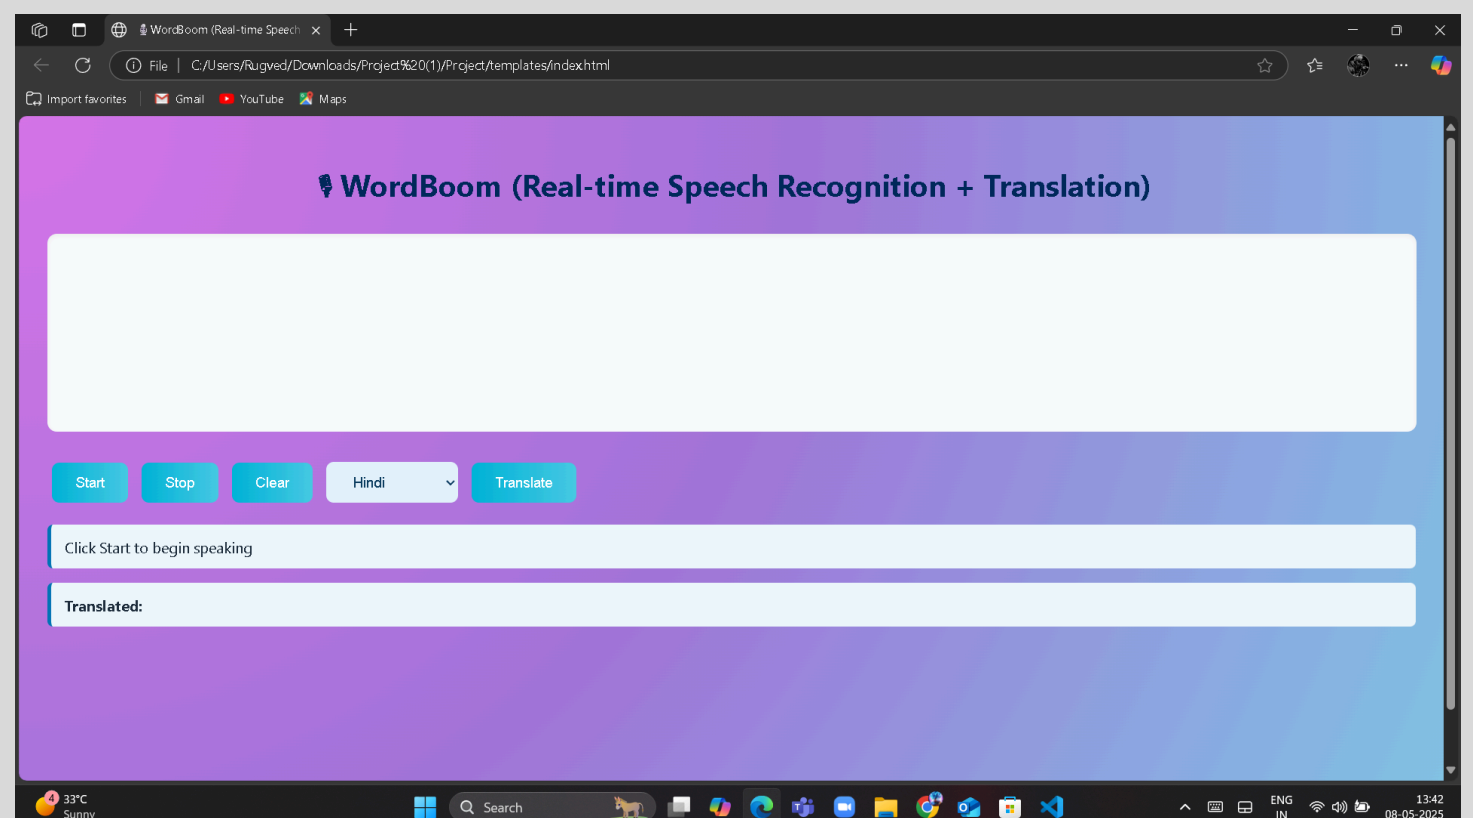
🎙 WordBoom (Real-time Speech ×

File | C:/Users/Rugved/Downloads/Project%20(1)/Project/templates/index.html

Import favorites | Gmail YouTube Maps

🎙 WordBoom (Real-time Speech Recognition + Translation)

Start Stop Clear Hindi Translate

Click Start to begin speaking

**Translated:**

4 33°C Sunny

Search

ENG IN

13:42 08-05-2025